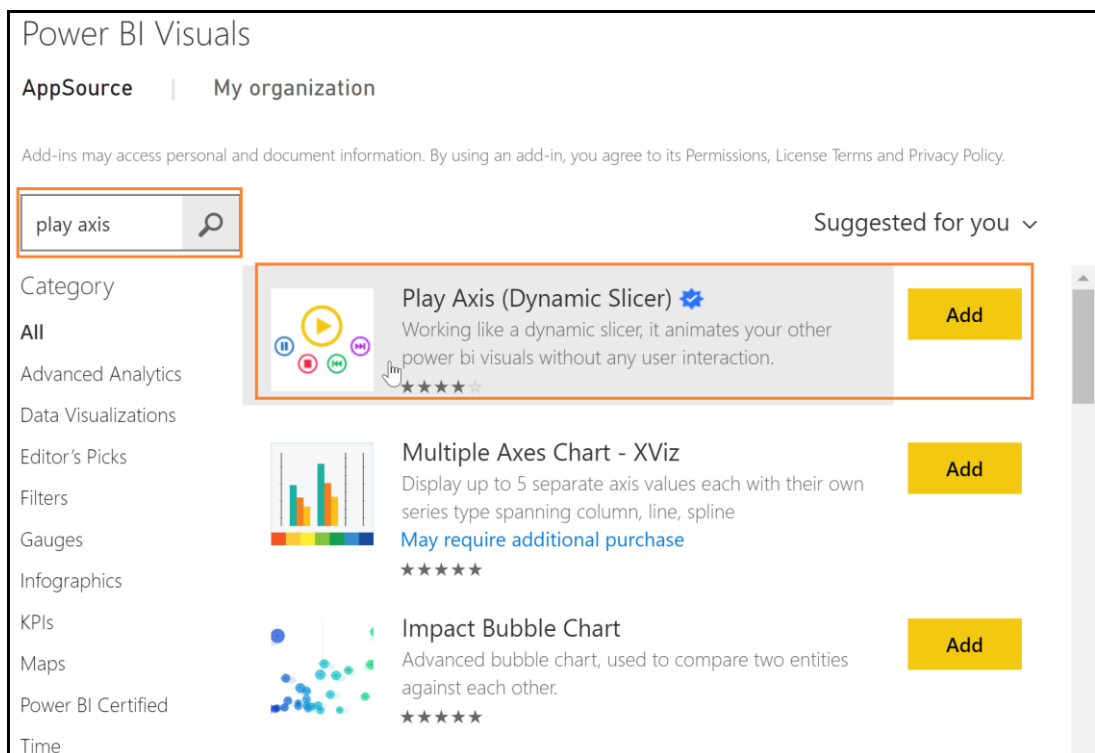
Power BI Visuals

AppSource | My organization

Add-ins may access personal and document information. By using an add-in, you agree to its Permissions, License Terms and Privacy Policy.

play axis

Suggested for you

Category

All

Advanced Analytics

Data Visualizations

Editor's Picks

Filters

Gauges

Infographics

KPIs

Maps

Power BI Certified

Time

Play Axis (Dynamic Slicer)
Working like a dynamic slicer, it animates your other power bi visuals without any user interaction.
★★★★☆

Add

Multiple Axes Chart - XViz
Display up to 5 separate axis values each with their own series type spanning column, line, spline
May require additional purchase
★★★★★

Add

Impact Bubble Chart
Advanced bubble chart, used to compare two entities against each other.
★★★★★

Add